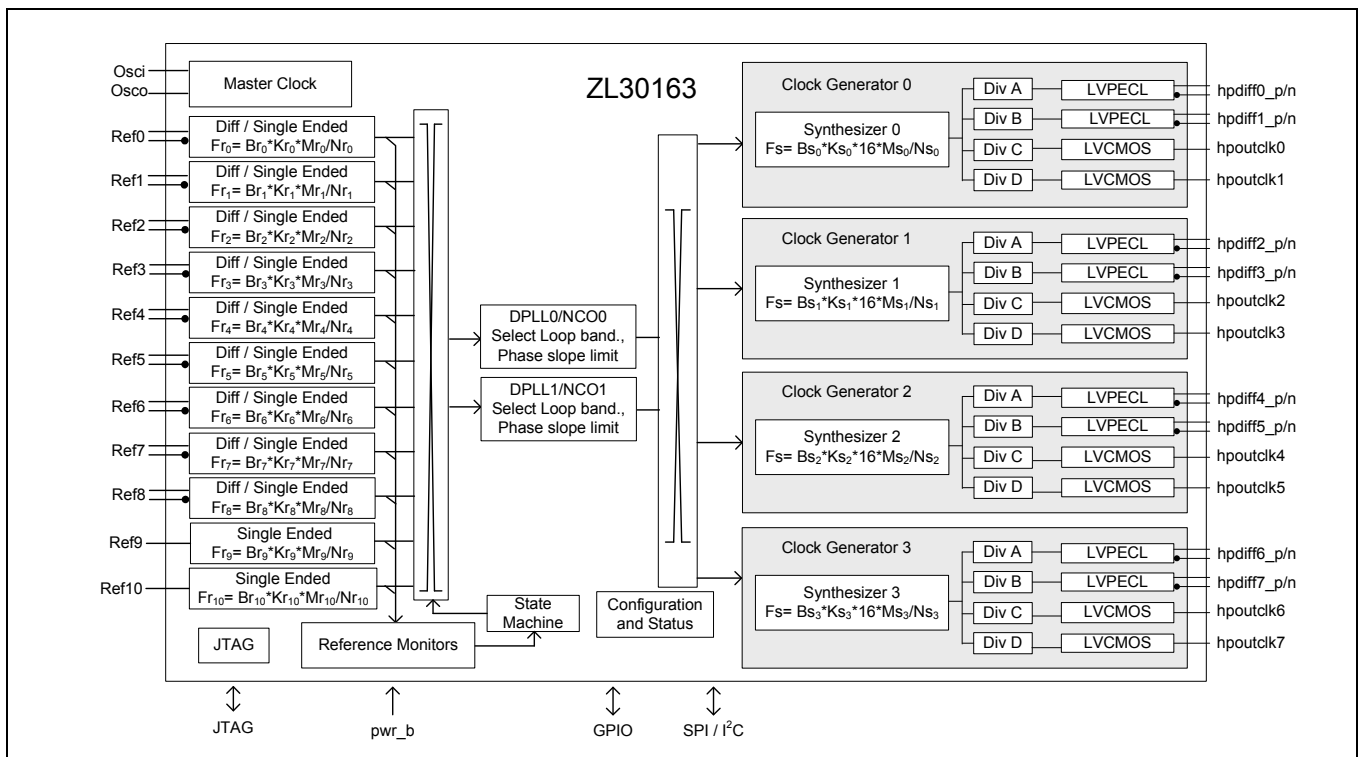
Osci
Osco
Master Clock
ZL30163

Ref0
Diff / Single Ended
$Fr_0= Br_0*Kr_0*Mr_0/Nr_0$
Ref1
Diff / Single Ended
$Fr_1= Br_1*Kr_1*Mr_1/Nr_1$
Ref2
Diff / Single Ended
$Fr_2= Br_2*Kr_2*Mr_2/Nr_2$
Ref3
Diff / Single Ended
$Fr_3= Br_3*Kr_3*Mr_3/Nr_3$
Ref4
Diff / Single Ended
$Fr_4= Br_4*Kr_4*Mr_4/Nr_4$
Ref5
Diff / Single Ended
$Fr_5= Br_5*Kr_5*Mr_5/Nr_5$
Ref6
Diff / Single Ended
$Fr_6= Br_6*Kr_6*Mr_6/Nr_6$
Ref7
Diff / Single Ended
$Fr_7= Br_7*Kr_7*Mr_7/Nr_7$
Ref8
Diff / Single Ended
$Fr_8= Br_8*Kr_8*Mr_8/Nr_8$
Ref9
Single Ended
$Fr_9= Br_9*Kr_9*Mr_9/Nr_9$
Ref10
Single Ended
$Fr_{10}= Br_{10}*Kr_{10}*Mr_{10}/Nr_{10}$

DPLL0/NCO0
Select Loop band.,
Phase slope limit
DPLL1/NCO1
Select Loop band.,
Phase slope limit

JTAG
Reference Monitors
State Machine
Configuration and Status

Clock Generator 0
Synthesizer 0
$Fs= Bs_0*Ks_0*16*Ms_0/Ns_0$
Div A
LVPECL
hpdiff0_p/n
Div B
LVPECL
hpdiff1_p/n
Div C
LVCMOS
hpoutclk0
Div D
LVCMOS
hpoutclk1

Clock Generator 1
Synthesizer 1
$Fs= Bs_1*Ks_1*16*Ms_1/Ns_1$
Div A
LVPECL
hpdiff2_p/n
Div B
LVPECL
hpdiff3_p/n
Div C
LVCMOS
hpoutclk2
Div D
LVCMOS
hpoutclk3

Clock Generator 2
Synthesizer 2
$Fs= Bs_2*Ks_2*16*Ms_2/Ns_2$
Div A
LVPECL
hpdiff4_p/n
Div B
LVPECL
hpdiff5_p/n
Div C
LVCMOS
hpoutclk4
Div D
LVCMOS
hpoutclk5

Clock Generator 3
Synthesizer 3
$Fs= Bs_3*Ks_3*16*Ms_3/Ns_3$
Div A
LVPECL
hpdiff6_p/n
Div B
LVPECL
hpdiff7_p/n
Div C
LVCMOS
hpoutclk6
Div D
LVCMOS
hpoutclk7

JTAG
pwr_b
GPIO
SPI / $I^2C$